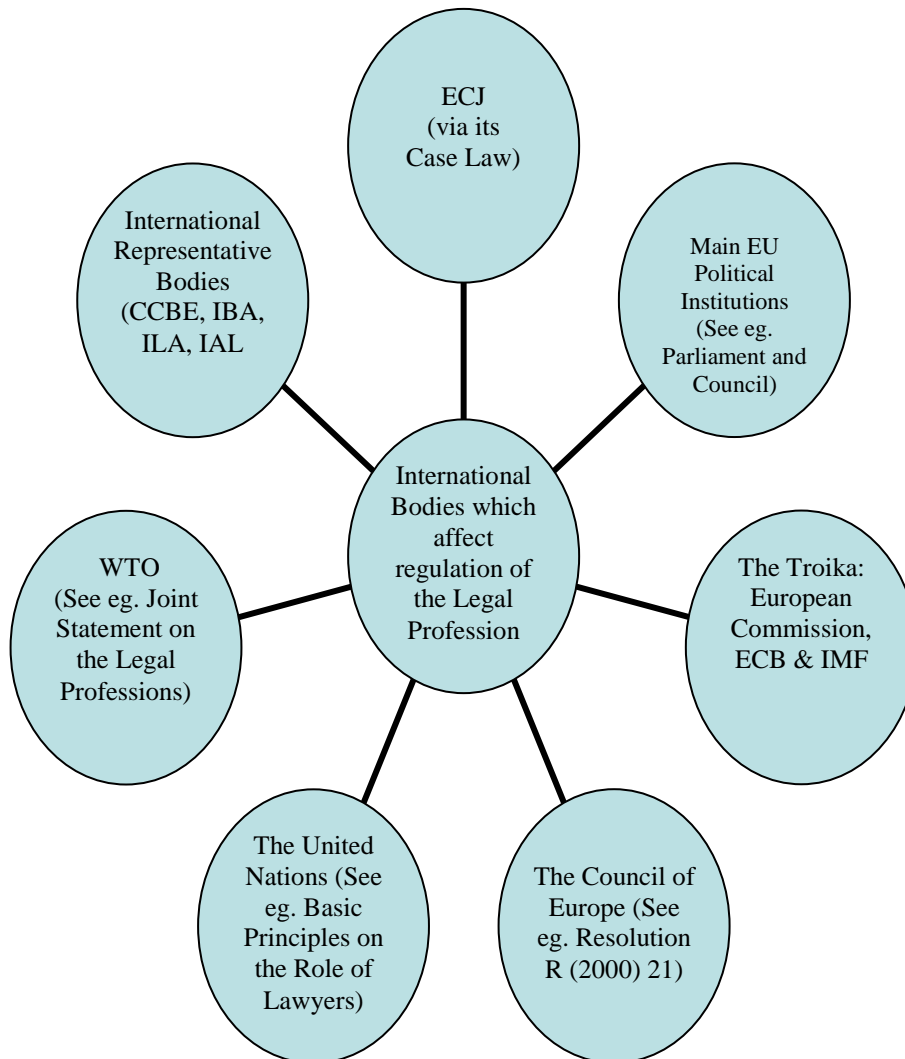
ECJ (via its Case Law)

Main EU Political Institutions (See eg. Parliament and Council)

The Troika: European Commission, ECB & IMF

The Council of Europe (See eg. Resolution R (2000) 21)

The United Nations (See eg. Basic Principles on the Role of Lawyers)

WTO (See eg. Joint Statement on the Legal Professions)

International Representative Bodies (CCBE, IBA, ILA, IAL

International Bodies which affect regulation of the Legal Profession